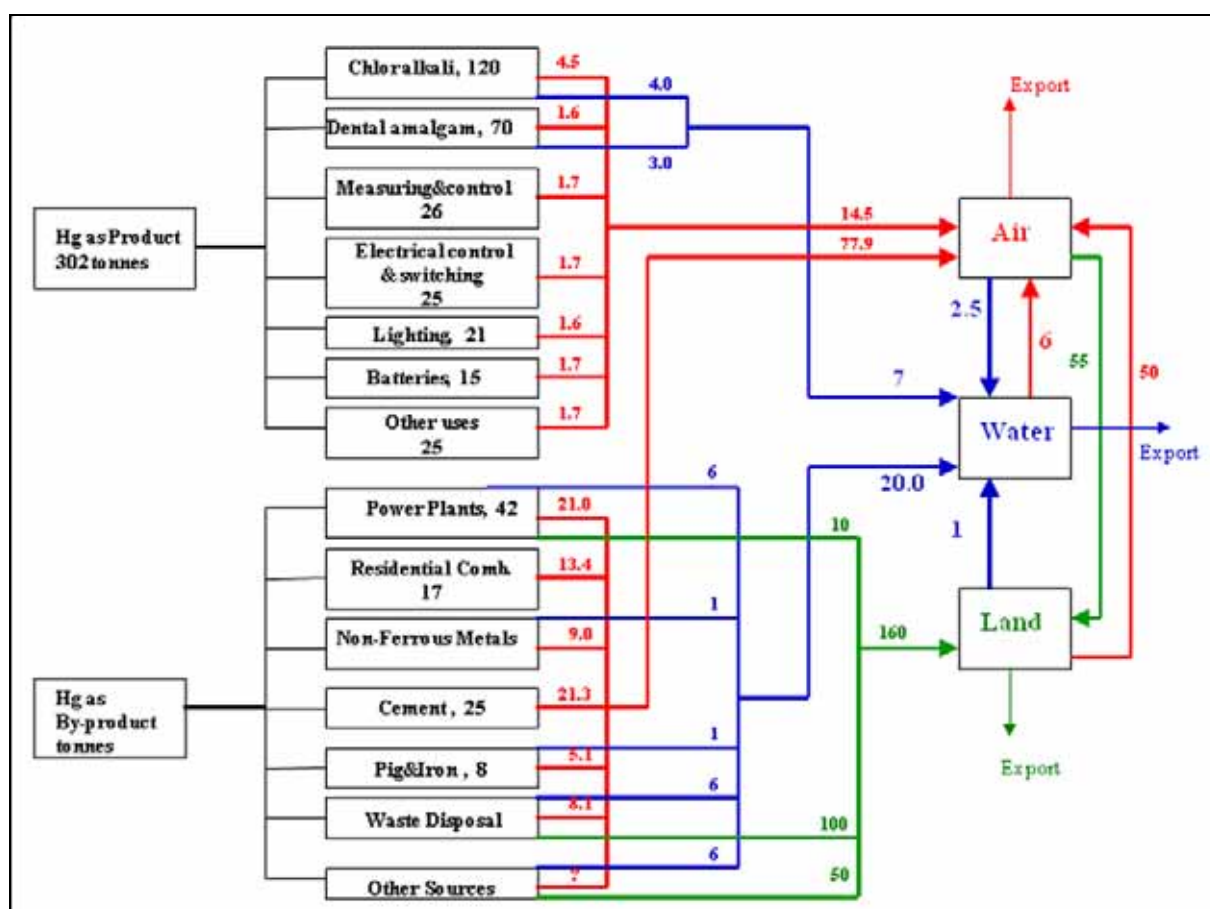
Hg as Product 302 tonnes

Chloralkali, 120
4.5
4.0
Dental amalgam, 70
1.6
3.0
Measuring&control 26
1.7
Electrical control & switching 25
1.7
Lighting, 21
1.6
Batteries, 15
1.7
Other uses 25
1.7

14.5
77.9

Export
Air
2.5
6
55
50
7
Water
Export
20.0
1
Land
Export

Hg as By-product tonnes

Power Plants, 42
21.0
6
10
Residential Comb. 17
13.4
Non-Ferrous Metals
9.0
1
160
Cement, 25
21.3
Pig&Iron, 8
5.1
1
Waste Disposal
8.1
6
100
Other Sources
7
6
50